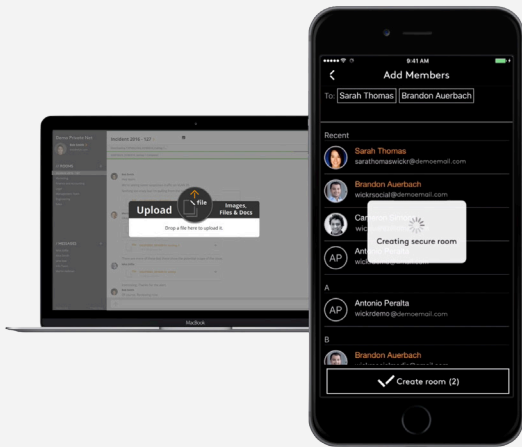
9:41 AM

Add Members

To: Sarah Thomas Brandon Auerbach

Recent

Sarah Thomas
sarathomaswickr@demoemail.com

Brandon Auerbach
wickrsocial@demoemail.com

Car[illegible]
wick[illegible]

Creating secure room

AP Ant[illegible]
wick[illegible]

A

AP Antonio Peralta
wickrdemo@demoemail.com

B

Brandon Auerbach

Create room (2)

Demo Private Net

Incident 2016 - 127

Upload

file

Images, Files & Docs

Drop a file here to upload it.

MacBook